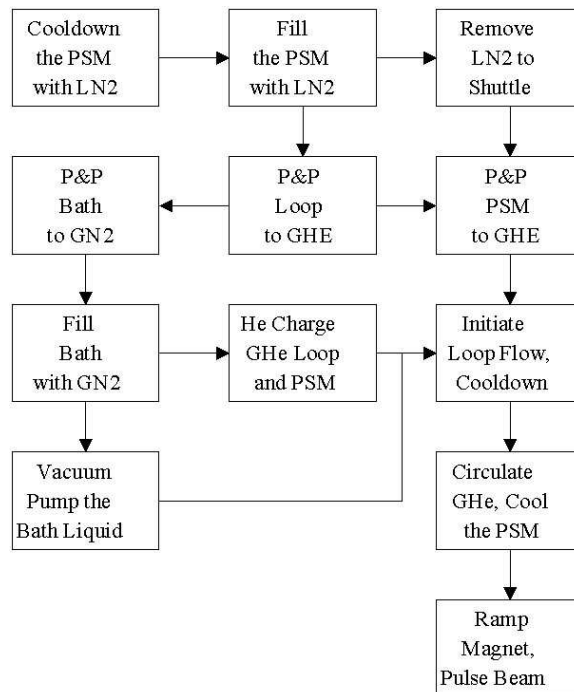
Cooldown the PSM with LN2

Fill the PSM with LN2

Remove LN2 to Shuttle

P&P Bath to GN2

P&P Loop to GHE

P&P PSM to GHE

Fill Bath with GN2

He Charge GHe Loop and PSM

Initiate Loop Flow, Cooldown

Vacuum Pump the Bath Liquid

Circulate GHe, Cool the PSM

Ramp Magnet, Pulse Beam